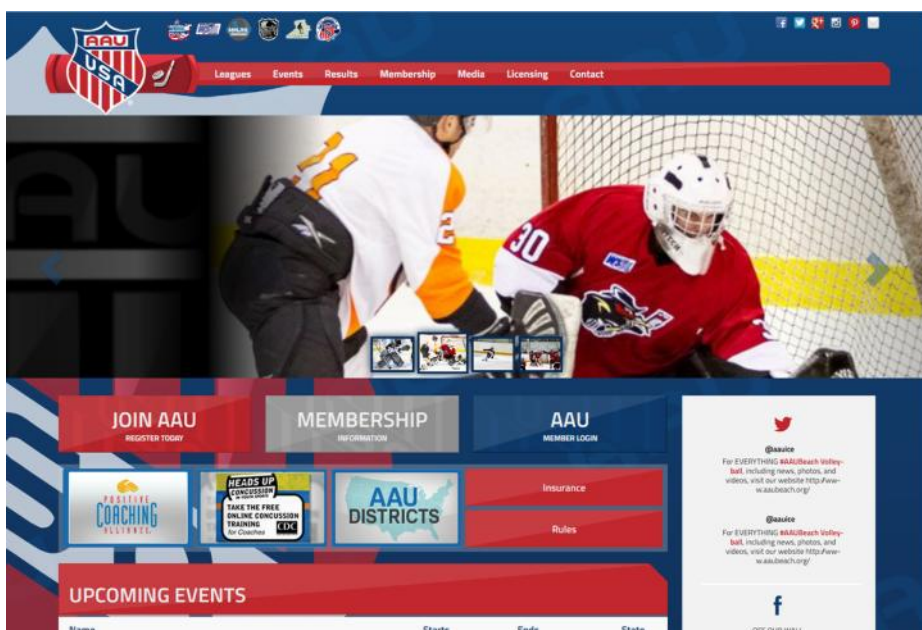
AAU USA

Leagues Events Results Membership Media Licensing Contact

30

JOIN AAU
REGISTER TODAY

MEMBERSHIP
INFORMATION

AAU
MEMBER LOGIN

POSITIVE COACHING ALLIANCE

HEADS UP
CONCUSSION
TAKE THE FREE ONLINE CONCUSSION TRAINING for Coaches
CDC

AAU DISTRICTS

Insurance

Rules

UPCOMING EVENTS

Name Starts Ends State

@aauice
For EVERYTHING #AAUBeach Volleyball, including news, photos, and videos, visit our website http://www.aaubeach.org/

@aauice
For EVERYTHING #AAUBeach Volleyball, including news, photos, and videos, visit our website http://www.aaubeach.org/

f
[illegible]